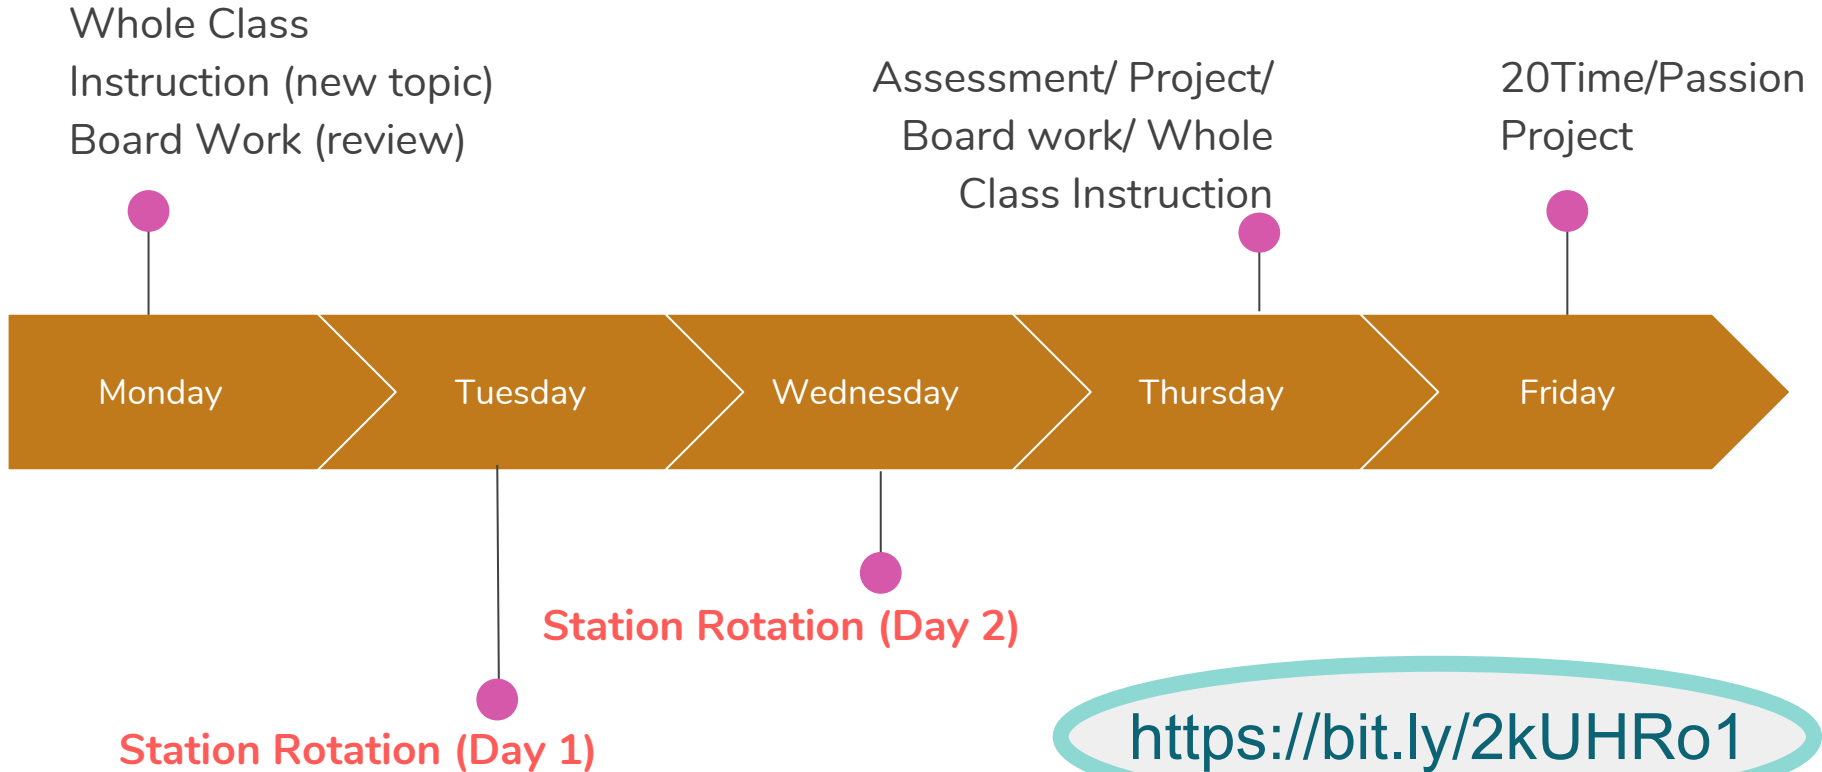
Whole Class Instruction (new topic) Board Work (review)

Assessment/ Project/ Board work/ Whole Class Instruction

20Time/Passion Project

Monday

Tuesday

Wednesday

Thursday

Friday

Station Rotation (Day 2)

Station Rotation (Day 1)

https://bit.ly/2kUHRo1